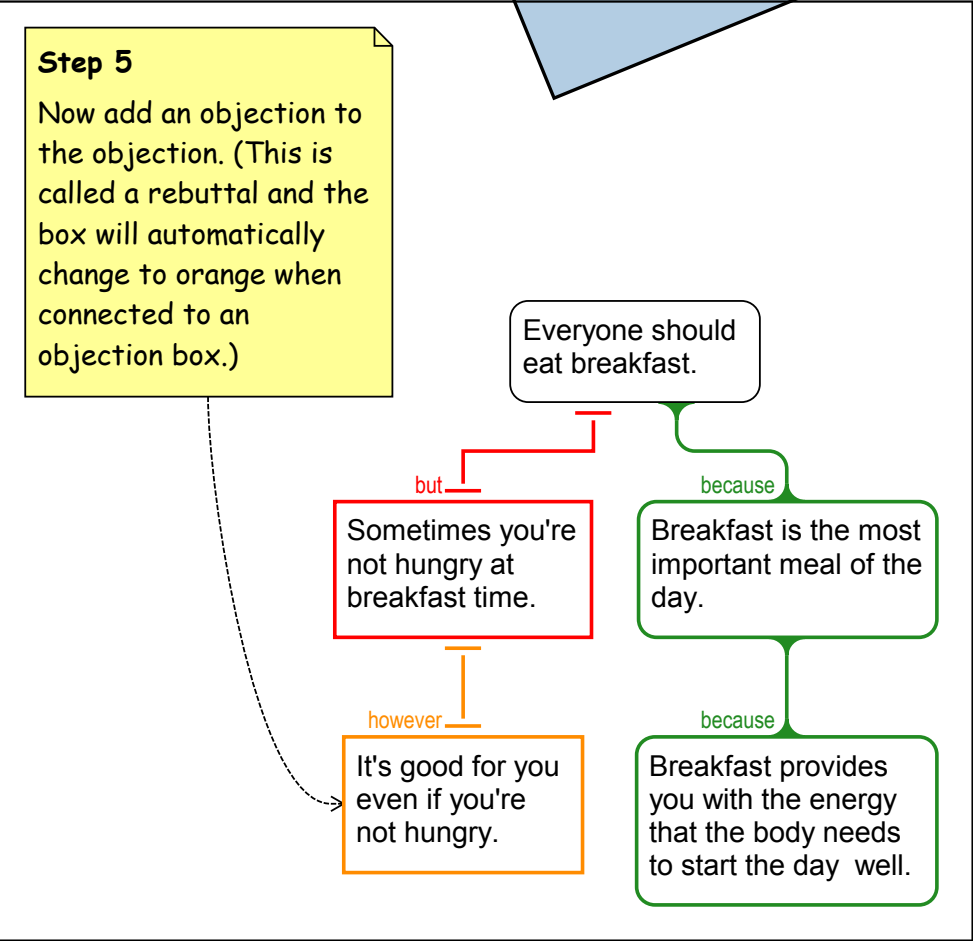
**Step 5**

Now add an objection to the objection. (This is called a rebuttal and the box will automatically change to orange when connected to an objection box.)

Everyone should eat breakfast.

but

Sometimes you're not hungry at breakfast time.

because

Breakfast is the most important meal of the day.

however

It's good for you even if you're not hungry.

because

Breakfast provides you with the energy that the body needs to start the day well.